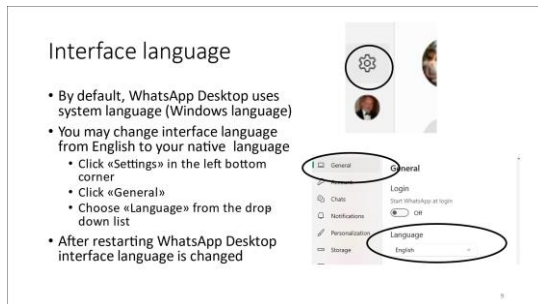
Interface language

• By default, WhatsApp Desktop uses system language (Windows language)
• You may change interface language from English to your native language
  • Click «Settings» in the left bottom corner
  • Click «General»
  • Choose «Language» from the drop down list
• After restarting WhatsApp Desktop interface language is changed

General
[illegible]
Chats
Notifications
Personalization
Storage

General
Login
Start WhatsApp at login
Off
Language
English

9